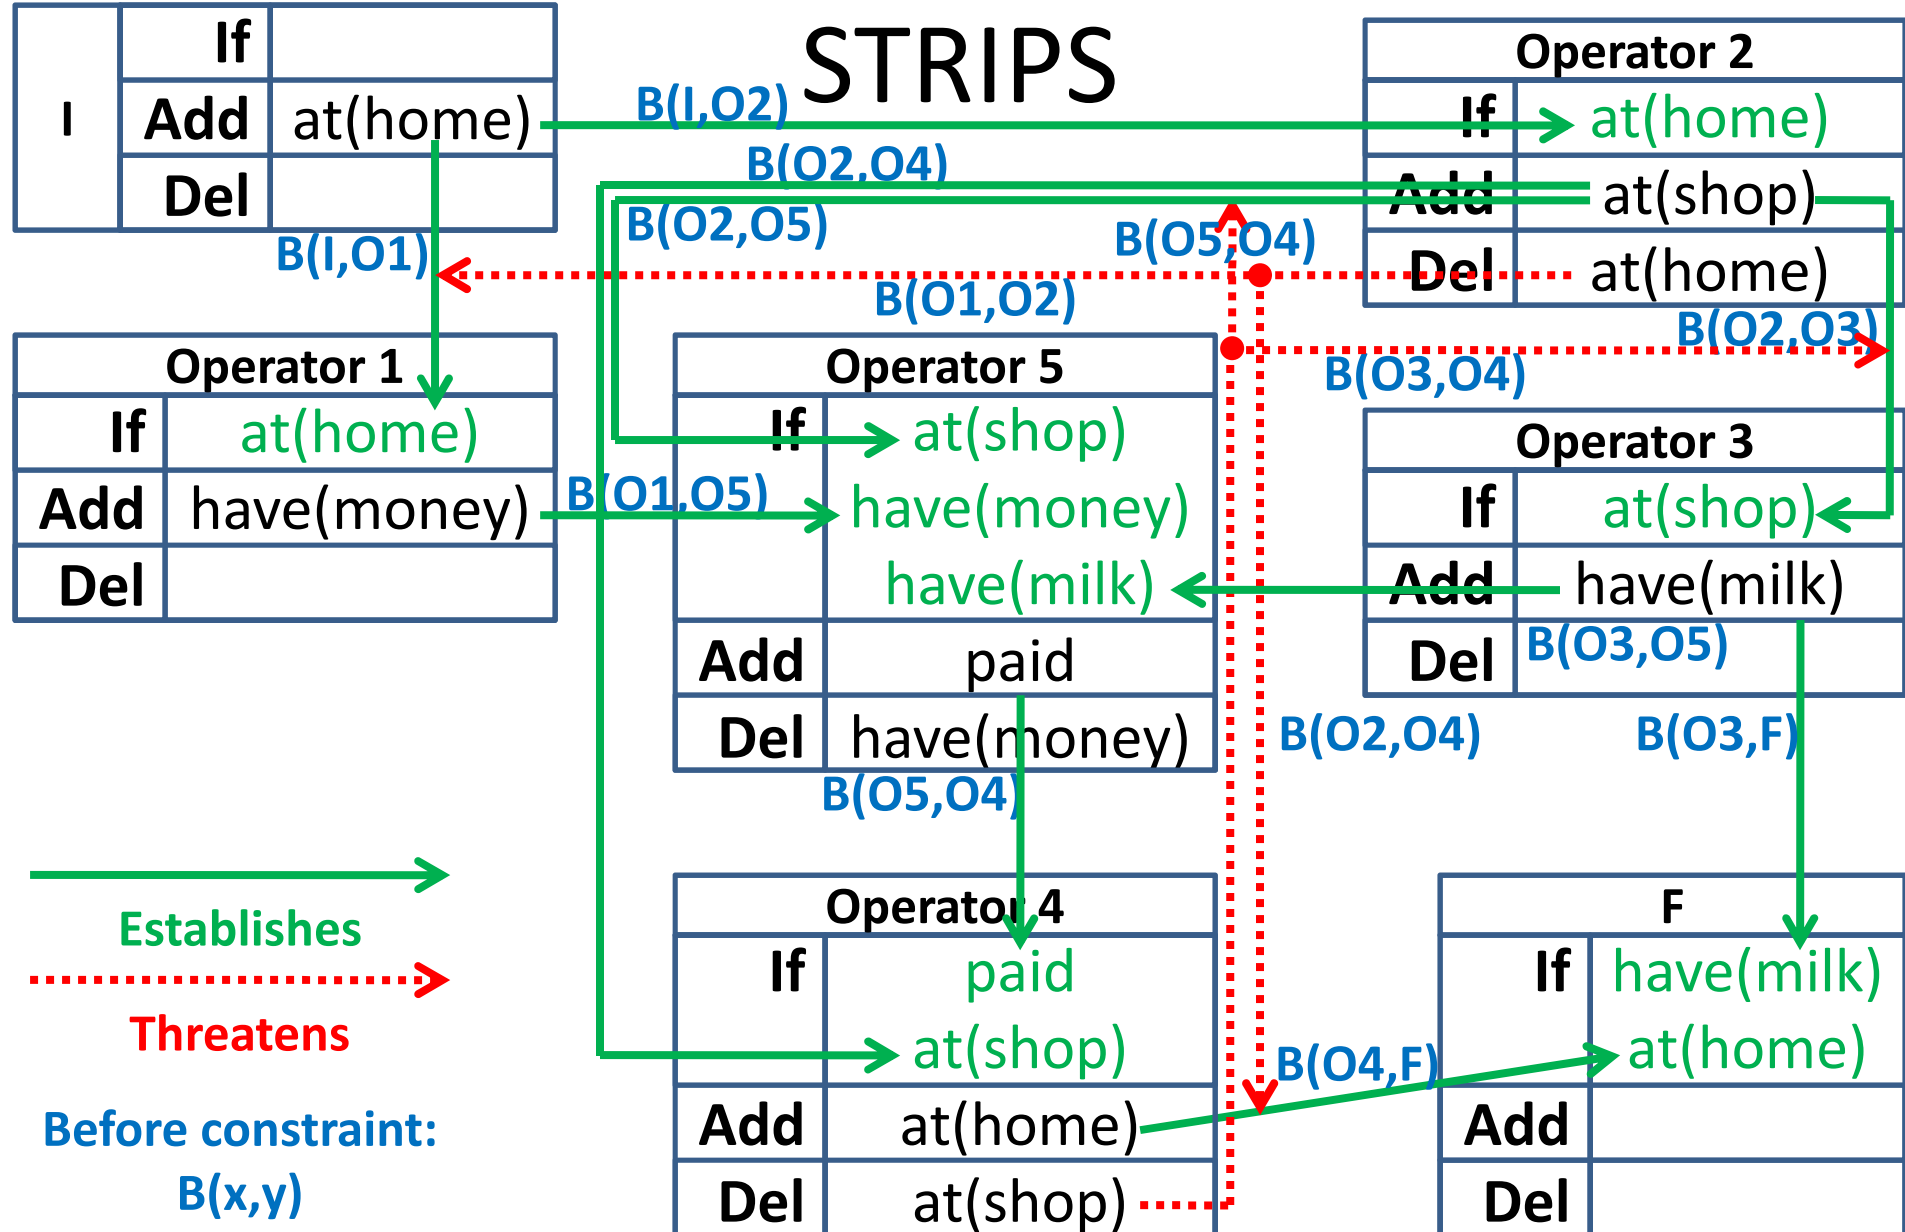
STRIPS

| I | If | |
|---|---|---|
| | Add | at(home) |
| | Del | |

| Operator 2 | |
|---|---|
| If | at(home) |
| Add | at(shop) |
| Del | at(home) |

B(I,O2)
B(O2,O4)
B(O2,O5)
B(O5,O4)
B(I,O1)
B(O1,O2)
B(O2,O3)
B(O3,O4)

| Operator 1 | |
|---|---|
| If | at(home) |
| Add | have(money) |
| Del | |

| Operator 5 | |
|---|---|
| If | at(shop) have(money) have(milk) |
| Add | paid |
| Del | have(money) |

B(O1,O5)

| Operator 3 | |
|---|---|
| If | at(shop) |
| Add | have(milk) |
| Del | |

B(O3,O5)
B(O2,O4)
B(O3,F)
B(O5,O4)

| Operator 4 | |
|---|---|
| If | paid at(shop) |
| Add | at(home) |
| Del | at(shop) |

| F | |
|---|---|
| If | have(milk) at(home) |
| Add | |
| Del | |

B(O4,F)

Establishes
Threatens
Before constraint: B(x,y)